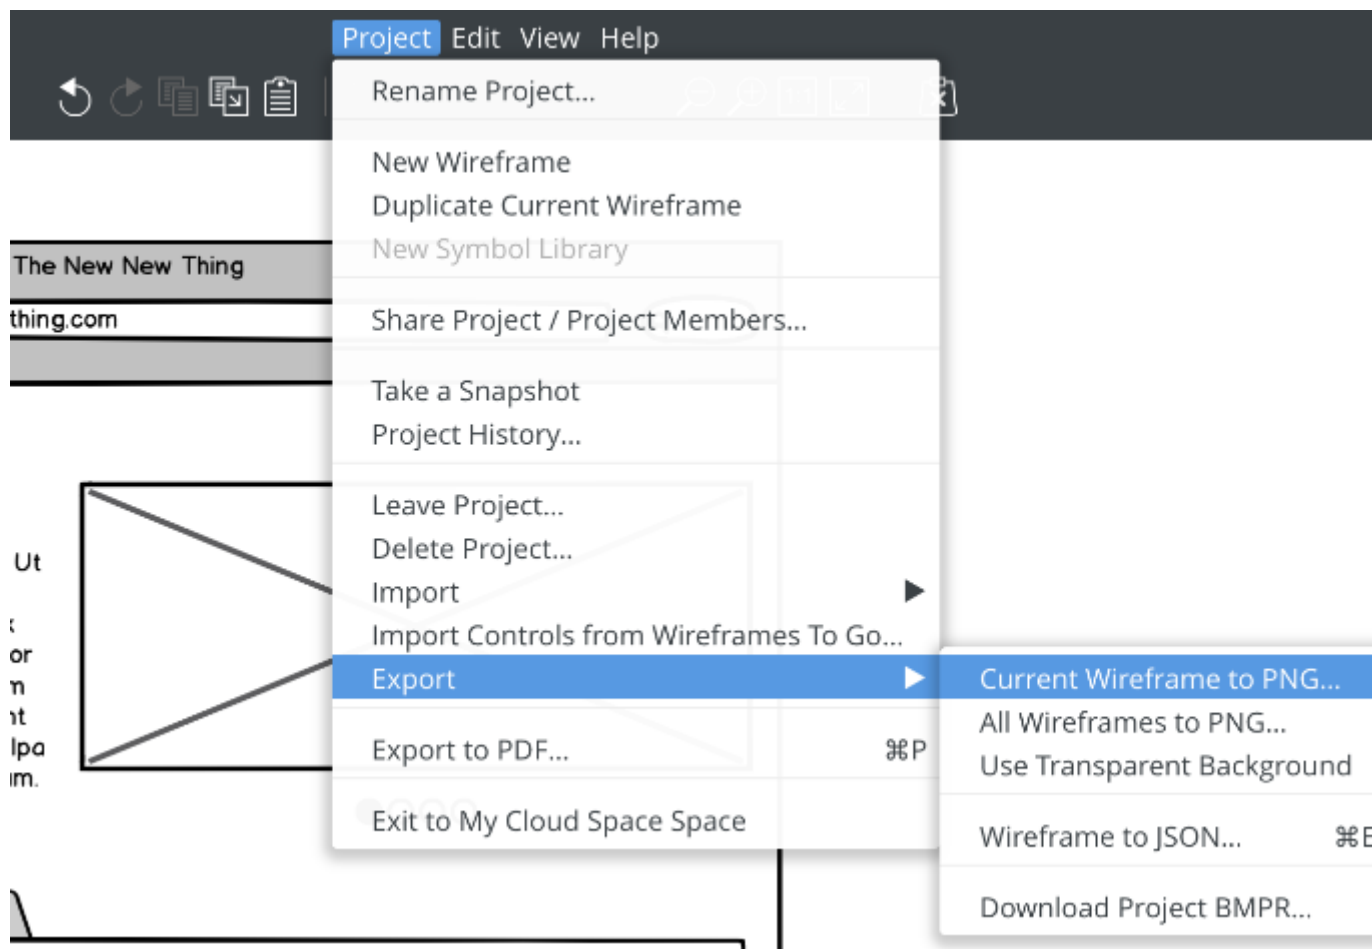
Project Edit View Help

Rename Project...

New Wireframe
Duplicate Current Wireframe
New Symbol Library

Share Project / Project Members...

Take a Snapshot
Project History...

Leave Project...
Delete Project...
Import
Import Controls from Wireframes To Go...
Export

Export to PDF... ⌘P

Exit to My Cloud Space Space

Current Wireframe to PNG...
All Wireframes to PNG...
Use Transparent Background

Wireframe to JSON... ⌘E

Download Project BMPR...

The New New Thing
thing.com

Ut
or
n
nt
lpa
im.